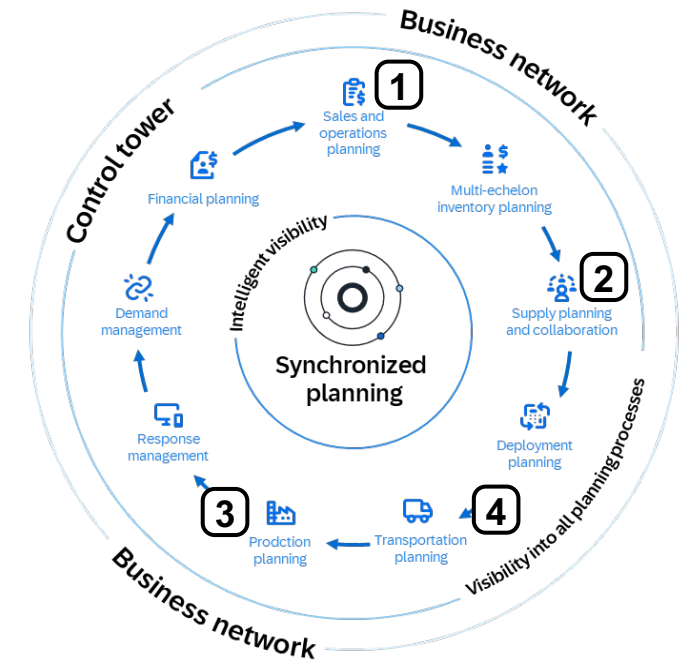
Business network

Control tower

1

Sales and operations planning

Multi-echelon inventory planning

2

Supply planning and collaboration

Deployment planning

Visibility into all planning processes

4

Transportation planning

3

Prodction planning

Response management

Demand management

Financial planning

Intelligent visibility

Synchronized planning

Business network